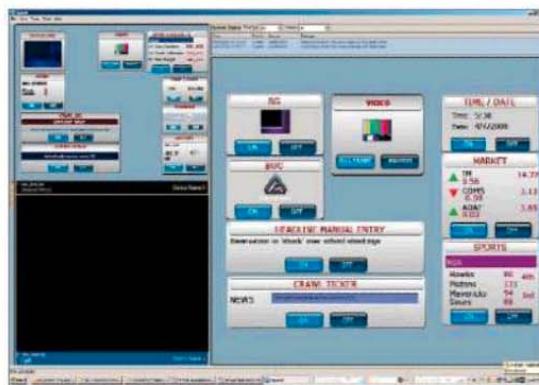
BG

VIDEO

ON OFF

FULLSCREEN

BUG

ON OFF

TIME / DATE

Time: 5:38

Date: 4/12/2008

MARKET

ON OFF

HEADLINE MANUAL ENTRY

ON OFF

CRAWL TICKER

NEWS

ON OFF

SPORTS

NBA

Hawks 4th

Hornets

Mavericks 3rd

Bears

ON OFF